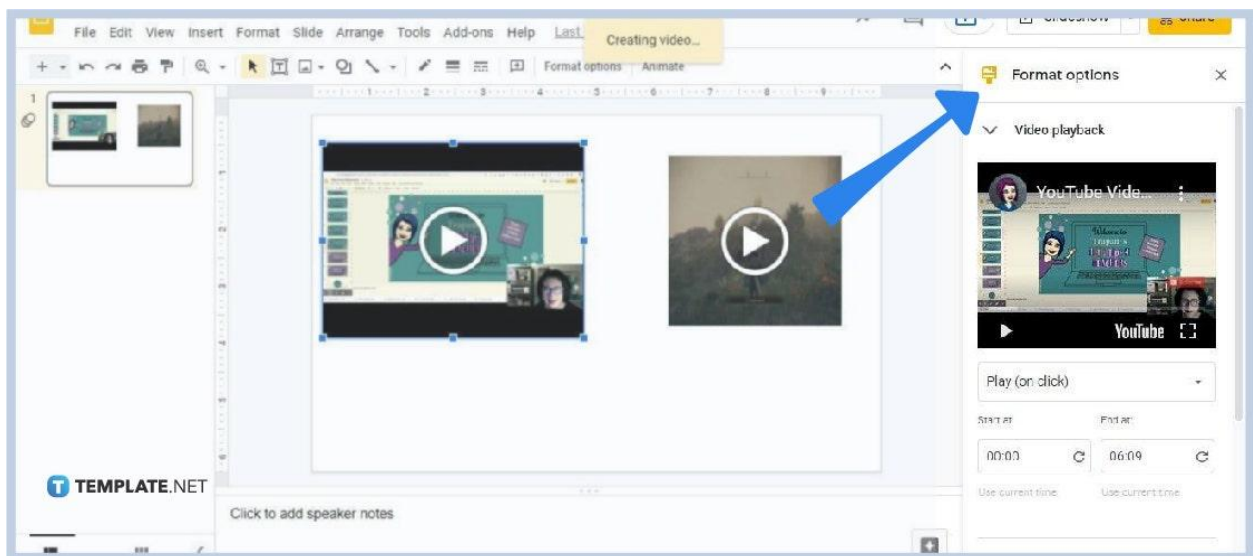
File Edit View Insert Format Slide Arrange Tools Add-ons Help Last

Creating video...

Format options Animate

Format options

Video playback

YouTube Vide...

YouTube

Play (on click)

Start at

End at

00:00

06:09

Use current time

Use current time

1

TEMPLATE.NET

Click to add speaker notes